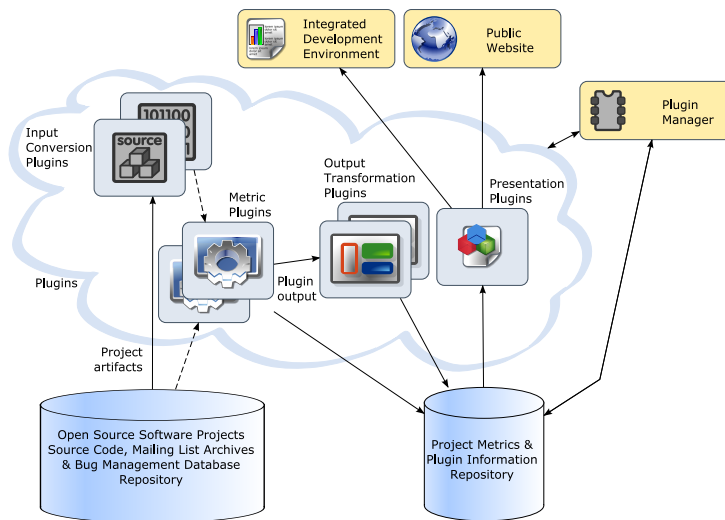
Integrated Development Environment

Public Website

Plugin Manager

Input Conversion Plugins

101100

source

Output Transformation Plugins

Presentation Plugins

Metric Plugins

Plugins

Plugin output

Project artifacts

Open Source Software Projects Source Code, Mailing List Archives & Bug Management Database Repository

Project Metrics & Plugin Information Repository